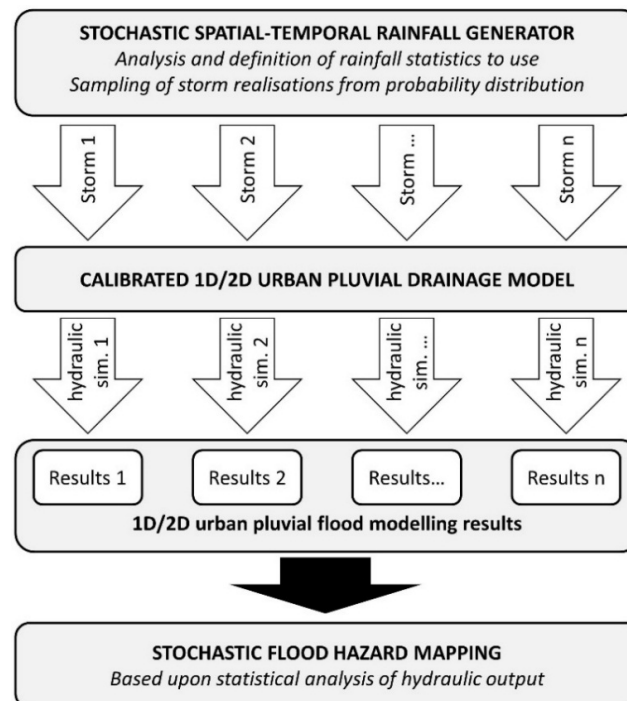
STOCHASTIC SPATIAL-TEMPORAL RAINFALL GENERATOR
Analysis and definition of rainfall statistics to use
Sampling of storm realisations from probability distribution

Storm 1

Storm 2

Storm ...

Storm n

CALIBRATED 1D/2D URBAN PLUVIAL DRAINAGE MODEL

hydraulic sim. 1

hydraulic sim. 2

hydraulic sim. ...

hydraulic sim. n

Results 1

Results 2

Results...

Results n

1D/2D urban pluvial flood modelling results

STOCHASTIC FLOOD HAZARD MAPPING
Based upon statistical analysis of hydraulic output